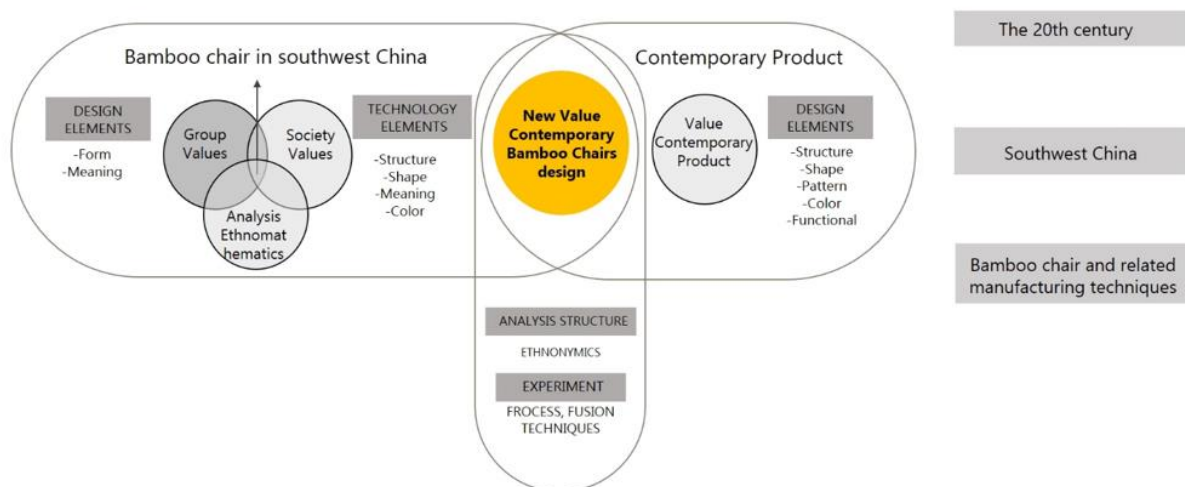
Bamboo chair in southwest China

DESIGN ELEMENTS
-Form
-Meaning

Group Values

Society Values

Analysis Ethnomathematics

TECHNOLOGY ELEMENTS
-Structure
-Shape
-Meaning
-Color

New Value Contemporary Bamboo Chairs design

Contemporary Product

Value Contemporary Product

DESIGN ELEMENTS
-Structure
-Shape
-Pattern
-Color
-Functional

ANALYSIS STRUCTURE
ETHNONYMICS

EXPERIMENT
FROCESS, FUSION TECHNIQUES

The 20th century

Southwest China

Bamboo chair and related manufacturing techniques